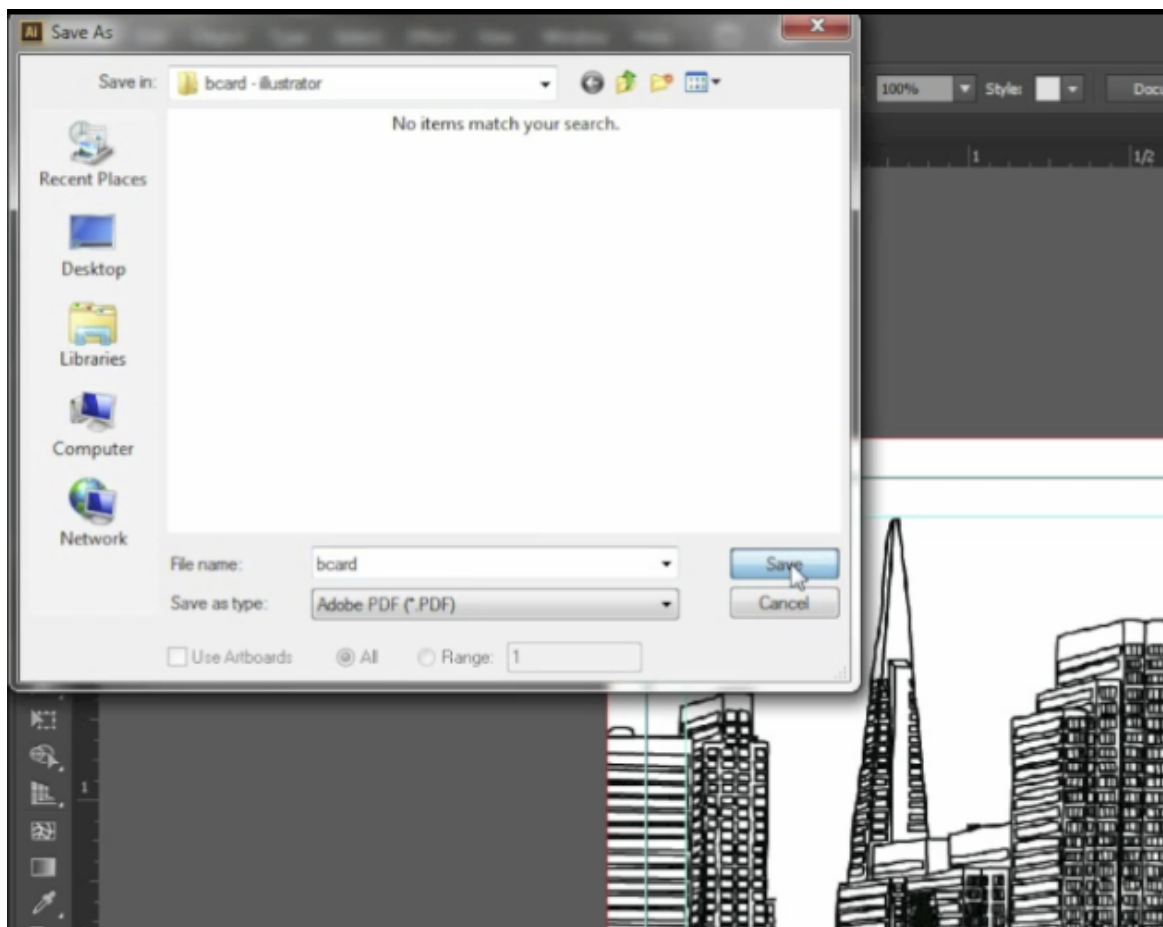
Ai Save As

Save in: bcard - illustrator

No items match your search.

Recent Places

Desktop

Libraries

Computer

Network

File name: bcard

Save as type: Adobe PDF (*.PDF)

Save

Cancel

Use Artboards All Range: 1

100% Style: Doc

1 1/2

1